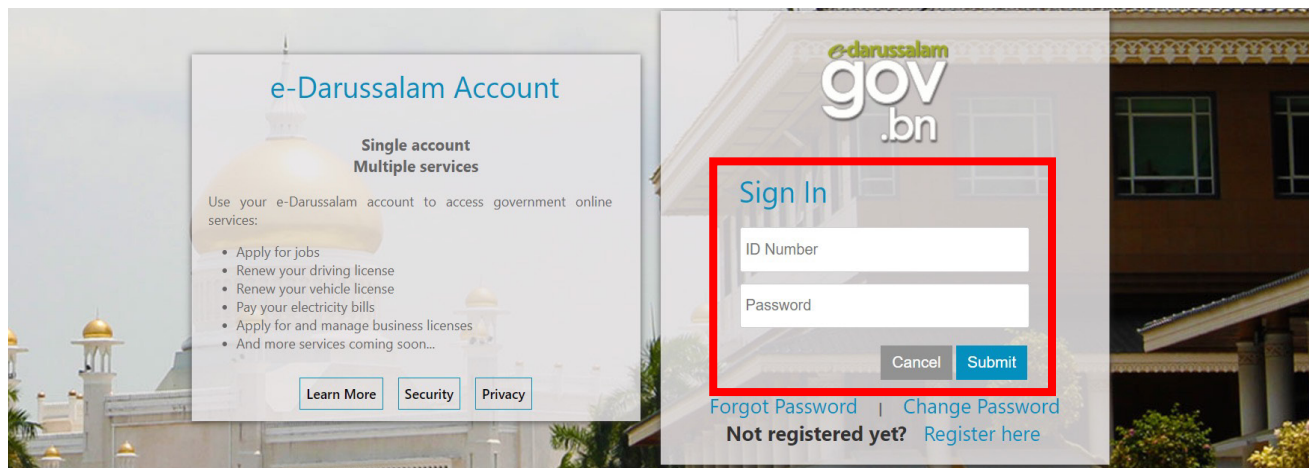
e-Darussalam Account

Single account
Multiple services

Use your e-Darussalam account to access government online services:

- Apply for jobs
- Renew your driving license
- Renew your vehicle license
- Pay your electricity bills
- Apply for and manage business licenses
- And more services coming soon...

Learn More | Security | Privacy

e-darussalam
gov
.bn

Sign In

ID Number

Password

Cancel | Submit

Forgot Password | Change Password

Not registered yet? Register here